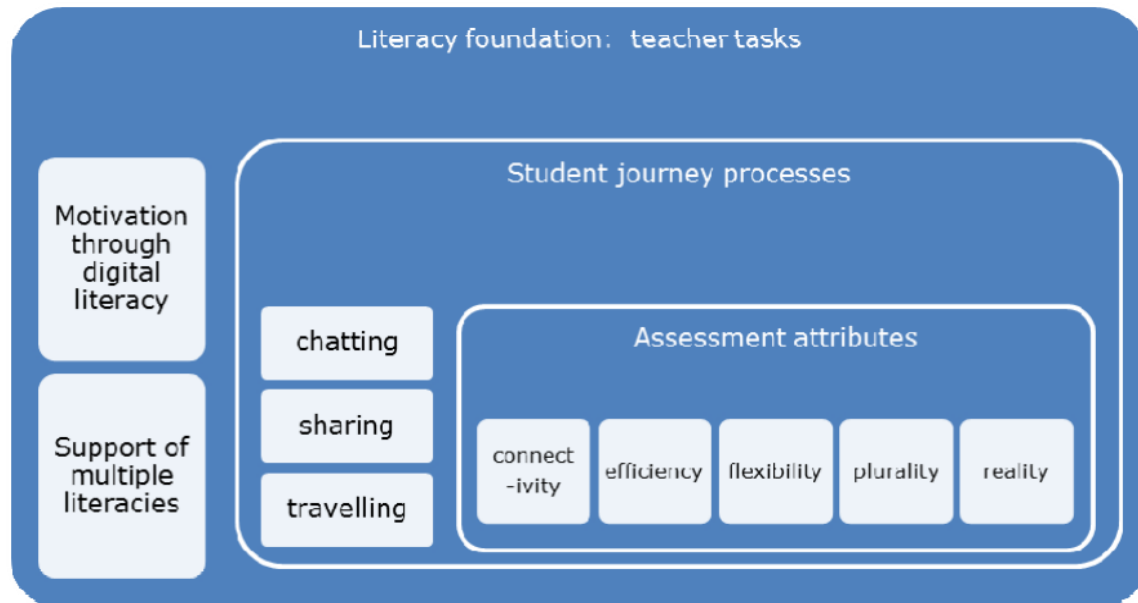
Literacy foundation: teacher tasks

Motivation through digital literacy

Support of multiple literacies

Student journey processes

chatting

sharing

travelling

Assessment attributes

connect -ivity

efficiency

flexibility

plurality

reality